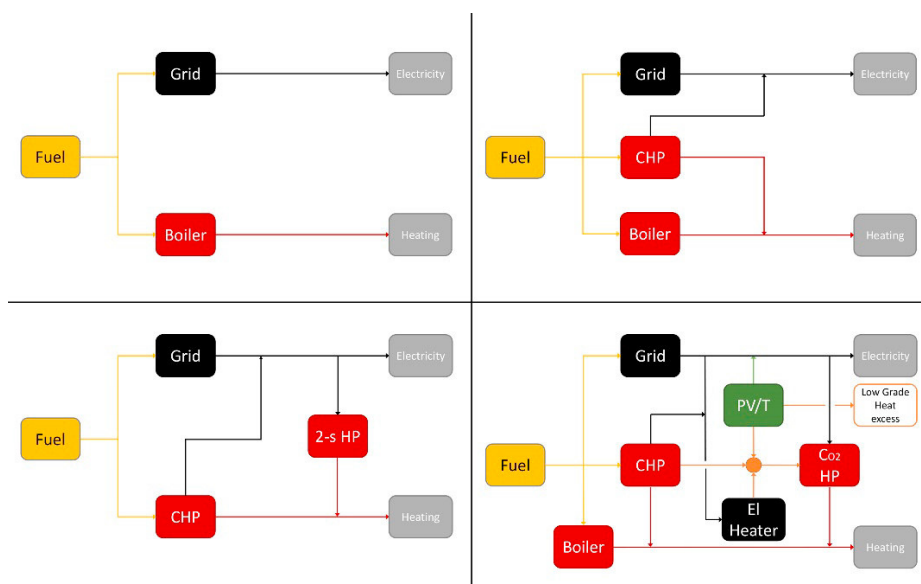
Fuel

Grid

Electricity

Boiler

Heating

Fuel

Grid

Electricity

CHP

Boiler

Heating

Fuel

Grid

Electricity

2-s HP

CHP

Heating

Fuel

Grid

Electricity

PV/T

Low Grade Heat excess

CHP

$CO_2$ HP

El Heater

Boiler

Heating